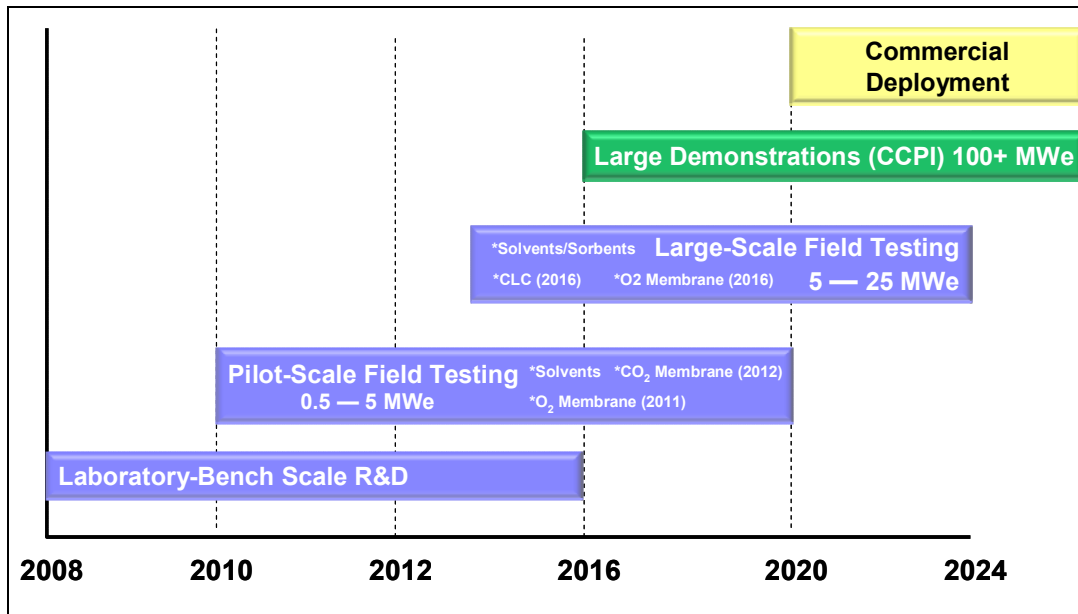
Commercial Deployment

Large Demonstrations (CCPI) 100+ MWe

*Solvents/Sorbents Large-Scale Field Testing
*CLC (2016) *O2 Membrane (2016) 5 — 25 MWe

Pilot-Scale Field Testing 0.5 — 5 MWe *Solvents *$CO_2$ Membrane (2012) *$O_2$ Membrane (2011)

Laboratory-Bench Scale R&D

2008 2010 2012 2016 2020 2024